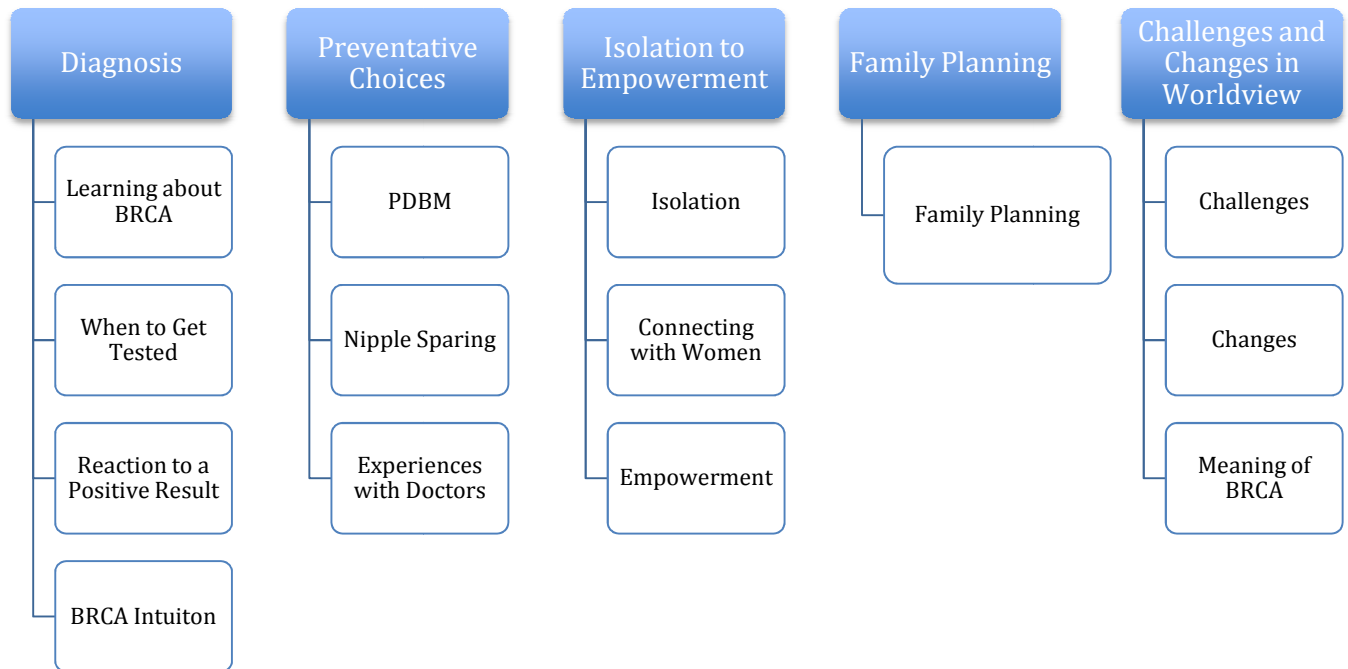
Diagnosis

Learning about BRCA

When to Get Tested

Reaction to a Positive Result

BRCA Intuiton

Preventative Choices

PDBM

Nipple Sparing

Experiences with Doctors

Isolation to Empowerment

Isolation

Connecting with Women

Empowerment

Family Planning

Family Planning

Challenges and Changes in Worldview

Challenges

Changes

Meaning of BRCA